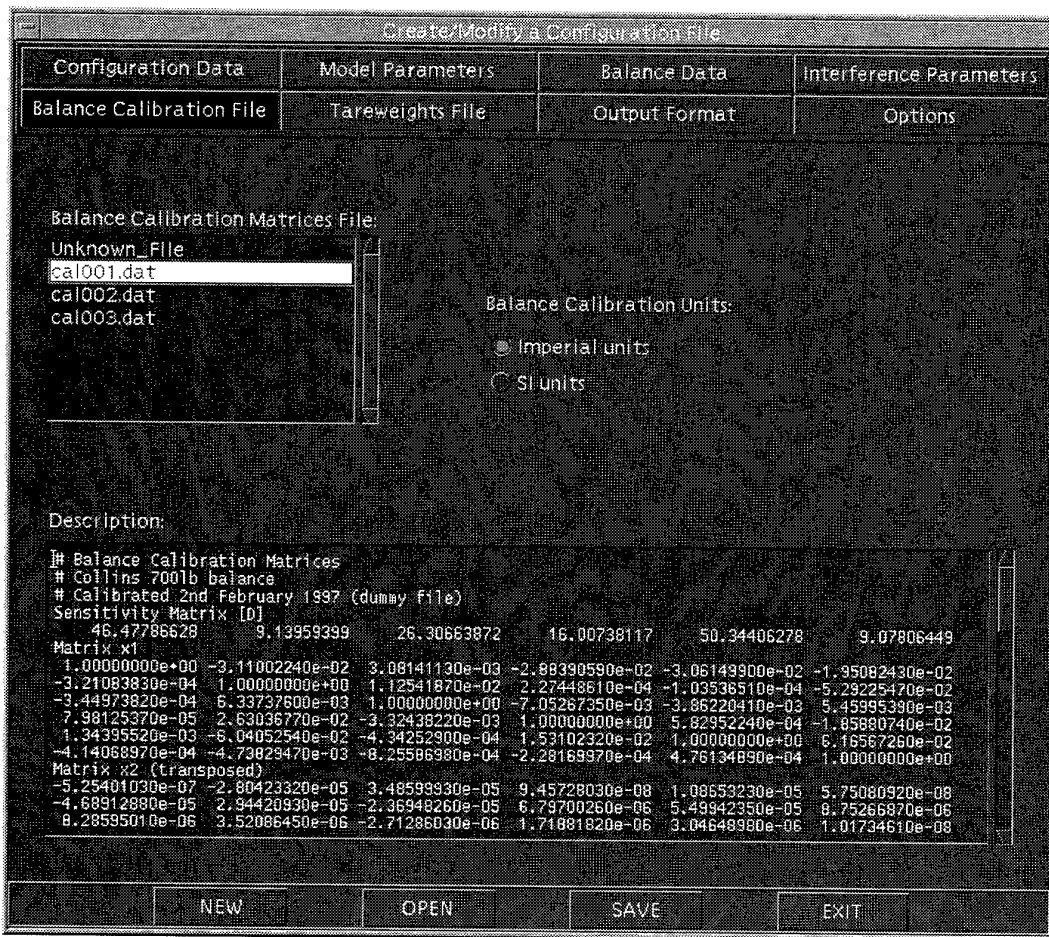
Create/Modify a Configuration File

Configuration Data
Model Parameters
Balance Data
Interference Parameters
Balance Calibration File
Tareweights File
Output Format
Options

Balance Calibration Matrices File:
Unknown_File
cal001.dat
cal002.dat
cal003.dat

Balance Calibration Units:
Imperial units
SI units

Description:

# Balance Calibration Matrices
# Collins 700lb balance
# Calibrated 2nd February 1997 (dummy file)
Sensitivity Matrix [D]
46.47786628 9.13959399 26.30663872 16.00738117 50.34406278 9.07806449
Matrix x1
1.00000000e+00 -3.11002240e-02 3.08141130e-03 -2.88390590e-02 -3.06149900e-02 -1.95082430e-02
-3.21083830e-04 1.00000000e+00 1.12541870e-02 2.27448610e-04 -1.03536510e-04 -5.29225470e-02
-3.44973820e-04 6.33737600e-03 1.00000000e+00 -7.05267350e-03 -3.86220410e-03 5.45995390e-03
7.98125370e-05 2.63036770e-02 -3.32438220e-03 1.00000000e+00 5.82952240e-04 -1.85880740e-02
1.34399520e-03 -6.04052540e-02 -4.34252900e-04 1.53102320e-02 1.00000000e+00 6.16567260e-02
-4.14068970e-04 -4.73829470e-03 -8.25586980e-04 -2.28169970e-04 4.76134890e-04 1.00000000e+00
Matrix x2 (transposed)
-5.25401030e-07 -2.80423320e-05 3.48599930e-05 9.45728030e-08 1.08653230e-05 5.75080920e-08
-4.68912880e-05 2.94420930e-05 -2.36948260e-05 6.79700260e-06 5.49942350e-05 8.75266870e-06
8.28595010e-06 3.52086450e-06 -2.71286030e-06 1.71881820e-06 3.04648980e-06 1.01734610e-08

NEW
OPEN
SAVE
EXIT